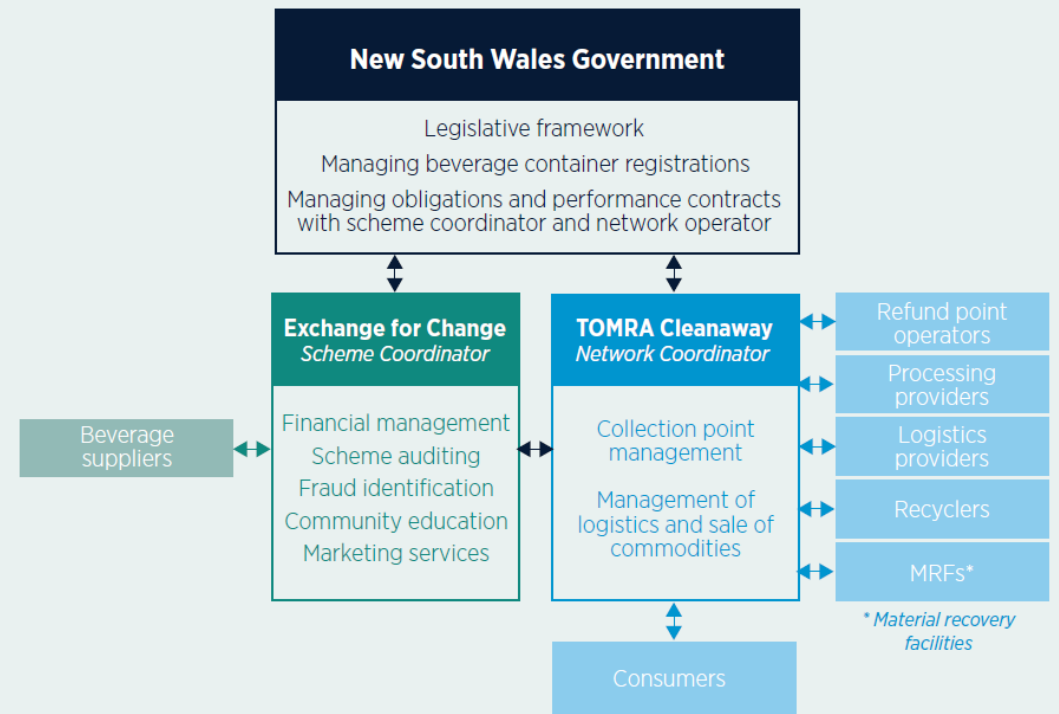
New South Wales Government

Legislative framework
Managing beverage container registrations
Managing obligations and performance contracts with scheme coordinator and network operator

Exchange for Change
Scheme Coordinator

Financial management
Scheme auditing
Fraud identification
Community education
Marketing services

Beverage suppliers

TOMRA Cleanaway
Network Coordinator

Collection point management

Management of logistics and sale of commodities

Refund point operators

Processing providers

Logistics providers

Recyclers

MRFs*

* Material recovery facilities

Consumers